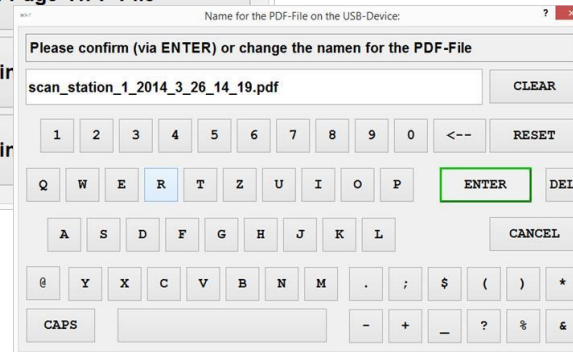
Name for the PDF-File on the USB-Device:

?

Please confirm (via ENTER) or change the namen for the PDF-File

scan_station_1_2014_3_26_14_19.pdf

CLEAR

1 2 3 4 5 6 7 8 9 0 <-- RESET

Q W E R T Z U I O P ENTER DEL

A S D F G H J K L CANCEL

@ Y X C V B N M . ; $ ( ) *

CAPS - + _ ? % &